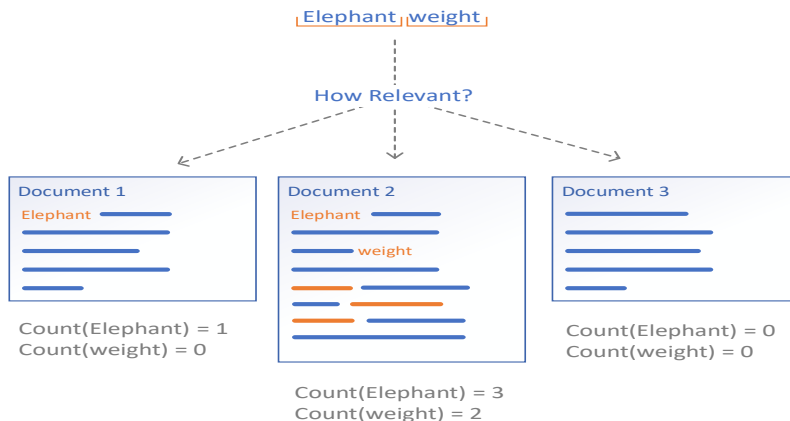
Elephant weight

How Relevant?

Document 1
Elephant

Count(Elephant) = 1
Count(weight) = 0

Document 2
Elephant
weight

Count(Elephant) = 3
Count(weight) = 2

Document 3

Count(Elephant) = 0
Count(weight) = 0